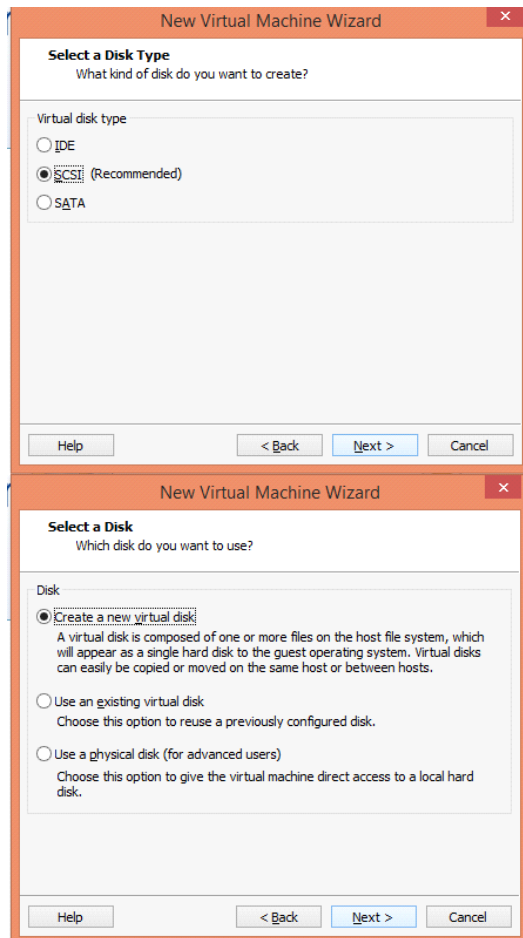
New Virtual Machine Wizard

Select a Disk Type
What kind of disk do you want to create?

Virtual disk type
IDE
SCSI (Recommended)
SATA

Help
< Back
Next >
Cancel

New Virtual Machine Wizard

Select a Disk
Which disk do you want to use?

Disk
Create a new virtual disk
A virtual disk is composed of one or more files on the host file system, which will appear as a single hard disk to the guest operating system. Virtual disks can easily be copied or moved on the same host or between hosts.

Use an existing virtual disk
Choose this option to reuse a previously configured disk.

Use a physical disk (for advanced users)
Choose this option to give the virtual machine direct access to a local hard disk.

Help
< Back
Next >
Cancel